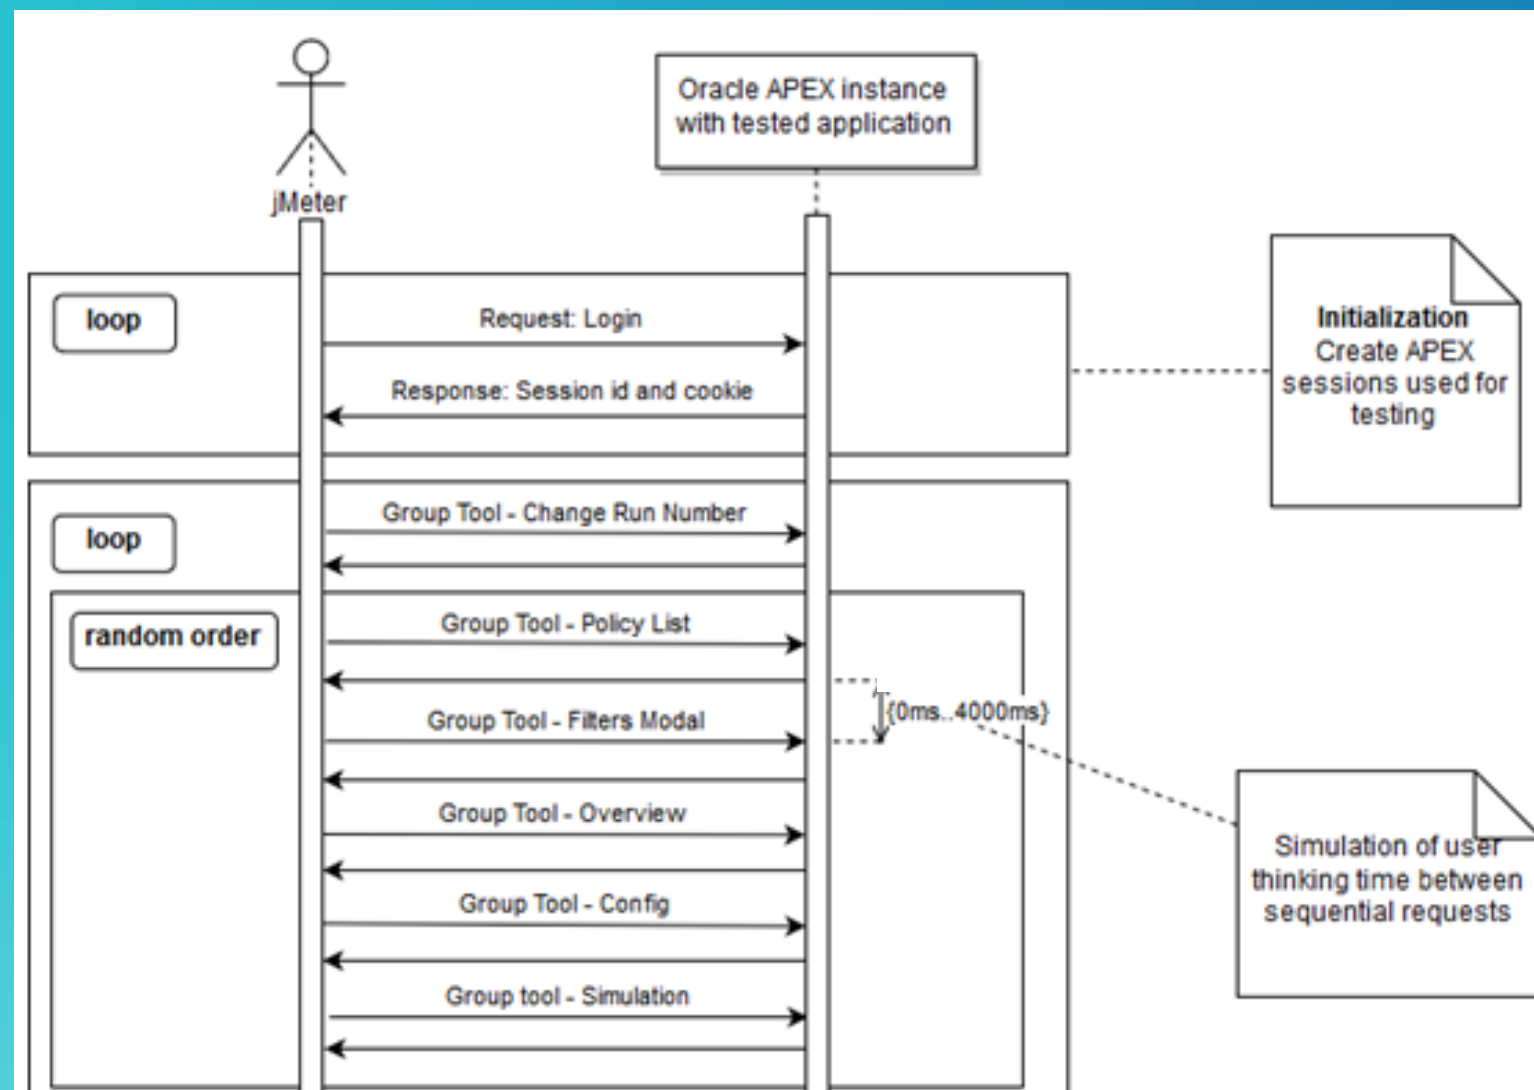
jMeter

Oracle APEX instance with tested application

loop

Request: Login

Response: Session id and cookie

Initialization
Create APEX sessions used for testing

loop

Group Tool - Change Run Number

random order

Group Tool - Policy List

{0ms..4000ms}

Group Tool - Filters Modal

Group Tool - Overview

Group Tool - Config

Group tool - Simulation

Simulation of user thinking time between sequential requests